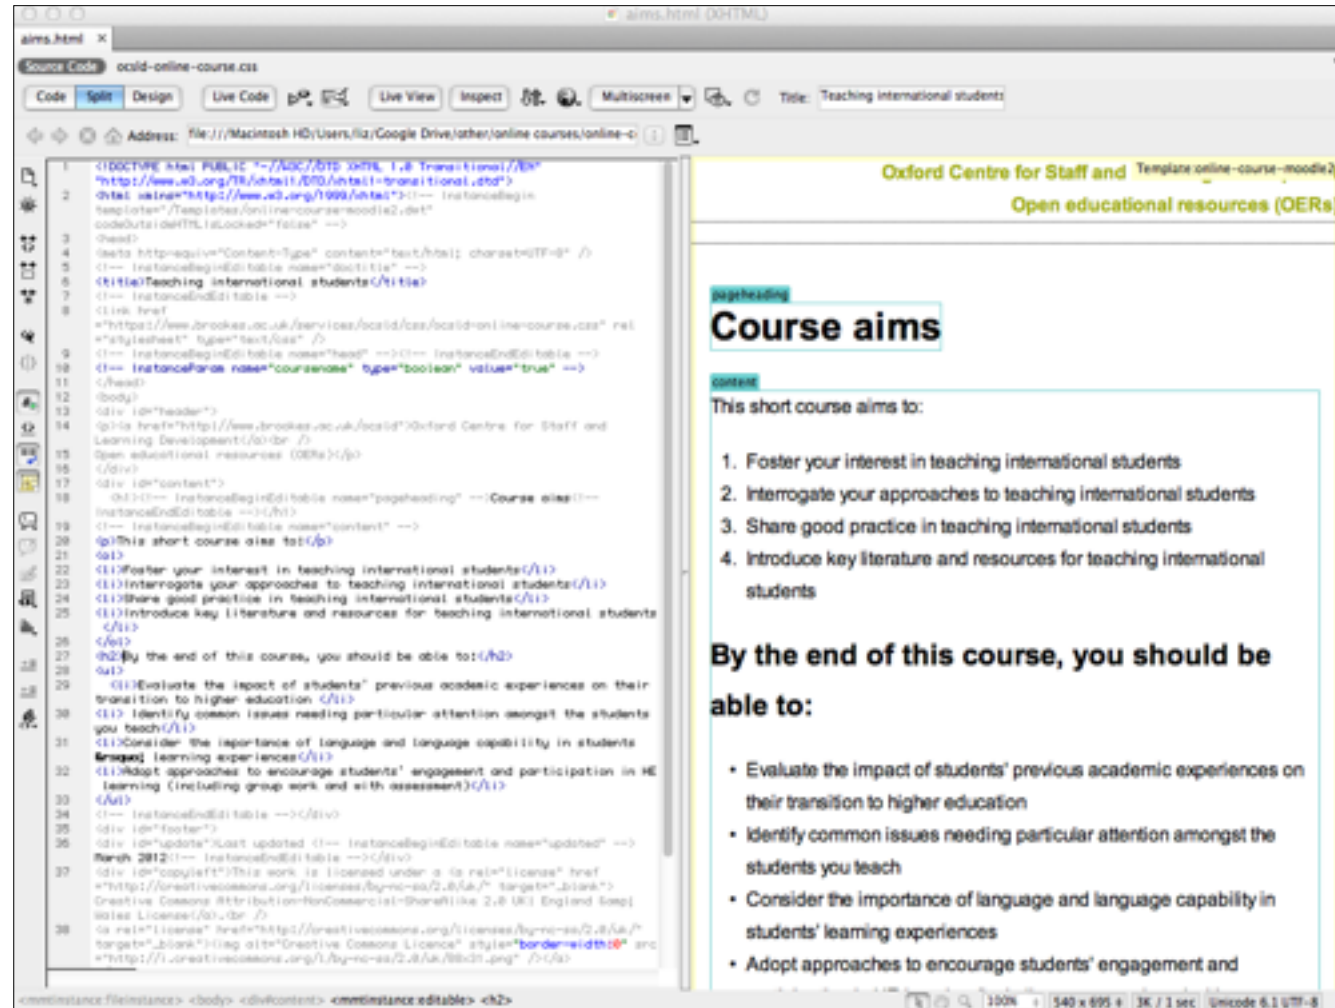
aims.html (XHTML)

aims.html ×

Source Code ocsld-online-course.css

Code Split Design Live Code Live View Inspect Multiscreen Title: Teaching international students

Address: file:///Macintosh HD/Users/liz/Google Drive/other/online courses/online-c

1 <!DOCTYPE html PUBLIC "-//W3C//DTD XHTML 1.0 Transitional//EN" "http://www.w3.org/TR/xhtml1/DTD/xhtml1-transitional.dtd">
2 <html xmlns="http://www.w3.org/1999/xhtml"><!-- InstanceBegin template="/Templates/online-course-moodle2.dwt" codeOutsideHTMLIsLocked="false" -->
3 <head>
4 <meta http-equiv="Content-Type" content="text/html; charset=UTF-8" />
5 <!-- InstanceBeginEditable name="doctitle" -->
6 <title>Teaching international students</title>
7 <!-- InstanceEndEditable -->
8 <link href="https://www.brookes.ac.uk/services/ocsld/css/ocsld-online-course.css" rel="stylesheet" type="text/css" />
9 <!-- InstanceBeginEditable name="head" --><!-- InstanceEndEditable -->
10 <!-- InstanceParam name="coursename" type="boolean" value="true" -->
11 </head>
12 <body>
13 <div id="header">
14 <p><a href="http://www.brookes.ac.uk/ocsld">Oxford Centre for Staff and Learning Development</a><br />
15 Open educational resources (OERs)</p>
16 </div>
17 <div id="content">
18 <h1><!-- InstanceBeginEditable name="pageheading" -->Course aims<!-- InstanceEndEditable --></h1>
19 <!-- InstanceBeginEditable name="content" -->
20 <p>This short course aims to:</p>
21 <ol>
22 <li>Foster your interest in teaching international students</li>
23 <li>Interrogate your approaches to teaching international students</li>
24 <li>Share good practice in teaching international students</li>
25 <li>Introduce key literature and resources for teaching international students </li>
26 </ol>
27 <h2>By the end of this course, you should be able to:</h2>
28 <ul>
29 <li>Evaluate the impact of students' previous academic experiences on their transition to higher education </li>
30 <li> Identify common issues needing particular attention amongst the students you teach</li>
31 <li>Consider the importance of language and language capability in students learning experiences</li>
32 <li>Adopt approaches to encourage students' engagement and participation in HE learning (including group work and with assessment)</li>
33 </ul>
34 <!-- InstanceEndEditable --></div>
35 <div id="footer">
36 <div id="update">Last updated <!-- InstanceBeginEditable name="updated" --> March 2012<!-- InstanceEndEditable --></div>
37 <div id="copyleft">This work is licensed under a <a rel="license" href="http://creativecommons.org/licenses/by-nc-sa/2.0/uk/" target="_blank"> Creative Commons Attribution-NonCommercial-ShareAlike 2.0 UK: England &amp; Wales License</a>.<br />
38 <a rel="license" href="http://creativecommons.org/licenses/by-nc-sa/2.0/uk/" target="_blank"><img alt="Creative Commons Licence" style="border-width:0" src="http://i.creativecommons.org/l/by-nc-sa/2.0/uk/88x31.png" /></a>

Oxford Centre for Staff and Template:online-course-moodle2
Open educational resources (OERs)

pageheading
Course aims

content
This short course aims to:

1. Foster your interest in teaching international students
2. Interrogate your approaches to teaching international students
3. Share good practice in teaching international students
4. Introduce key literature and resources for teaching international students

By the end of this course, you should be able to:

• Evaluate the impact of students' previous academic experiences on their transition to higher education
• Identify common issues needing particular attention amongst the students you teach
• Consider the importance of language and language capability in students' learning experiences
• Adopt approaches to encourage students' engagement and

<mmtinstance:fileinstance> <body> <div#content> <mmtinstance:editable> <h2>   100%   540 x 695   3K / 1 sec   Unicode 6.1 UTF-8